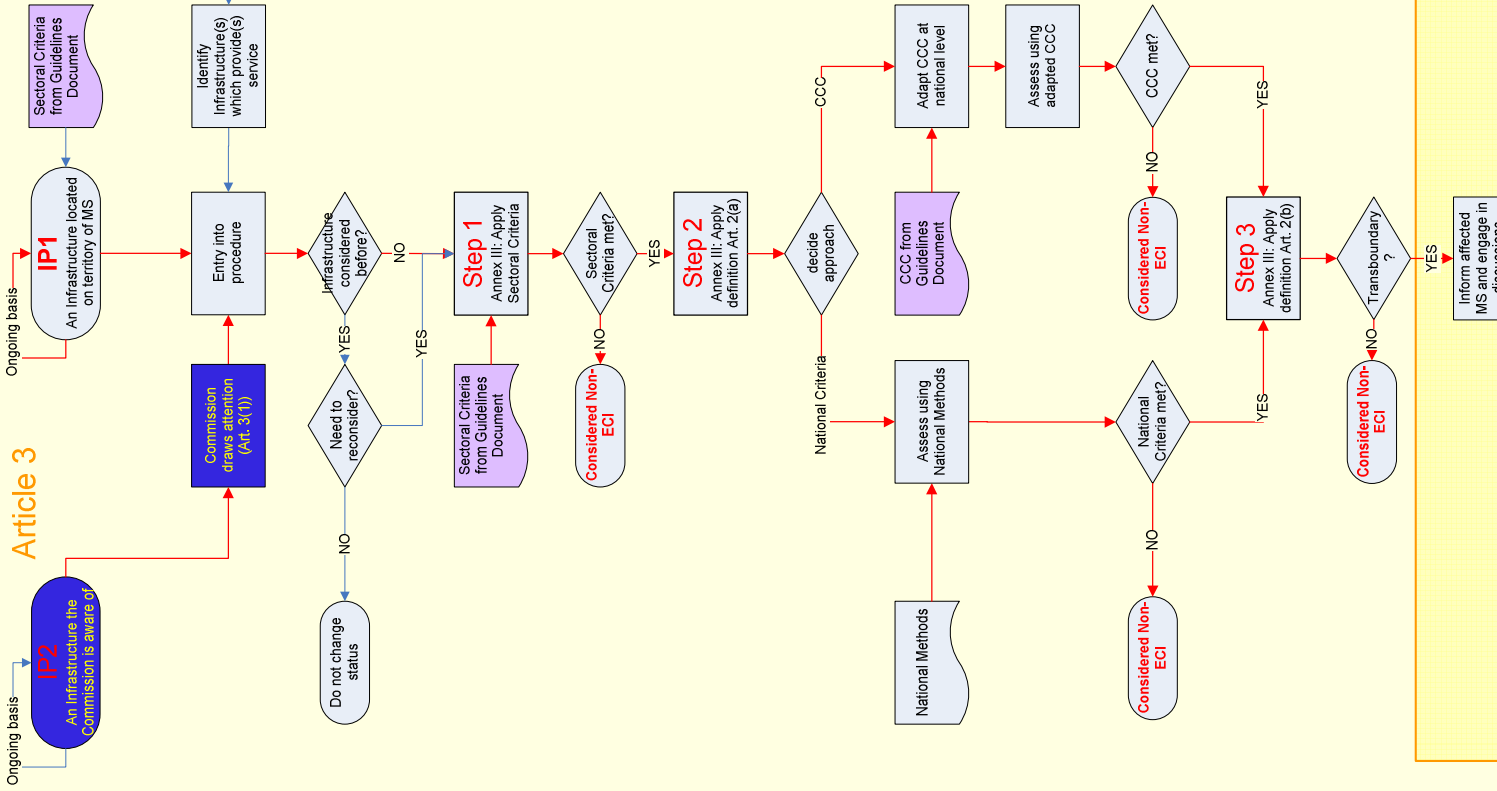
Article 3

Ongoing basis

IP1
An Infrastructure located on territory of MS

Sectoral Criteria from Guidelines Document

Ongoing basis

IP2
An Infrastructure the Commission is aware of

Commission draws attention (Art. 3(1))

Identify Infrastructure(s) which provide(s) service

Entry into procedure

Infrastructure considered before?

YES

NO

Need to reconsider?

YES

NO

Do not change status

Step 1
Annex III: Apply Sectoral Criteria

Sectoral Criteria from Guidelines Document

Sectoral Criteria met?

NO

Considered Non-ECI

YES

Step 2
Annex III: Apply definition Art. 2(a)

decide approach

CCC

National Criteria

CCC from Guidelines Document

Adapt CCC at national level

Assess using adapted CCC

CCC met?

NO

Considered Non-ECI

YES

Assess using National Methods

National Methods

National Criteria met?

NO

Considered Non-ECI

YES

Step 3
Annex III: Apply definition Art. 2(b)

Transboundary ?

NO

Considered Non-ECI

YES

Inform affected MS and engage in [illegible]